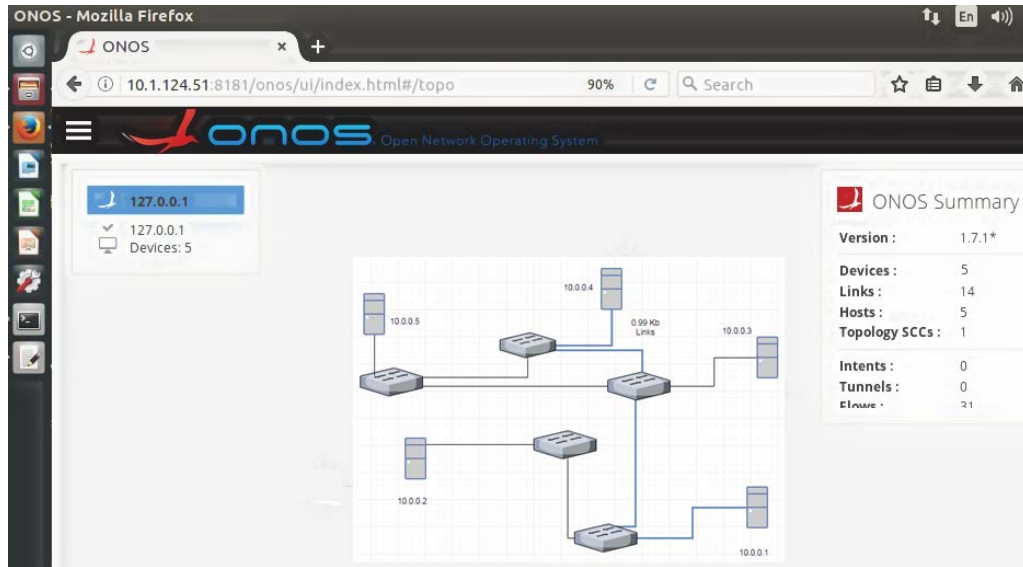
ONOS - Mozilla Firefox

En

ONOS ×

10.1.124.51:8181/onos/ui/index.html#/topo 90% Search

onos Open Network Operating System

127.0.0.1
127.0.0.1
Devices: 5

10.0.0.4
10.0.0.5
0.99 Kb Links
10.0.0.3
10.0.0.2
10.0.0.1

ONOS Summary

| | |
|---|---|
| Version : | 1.7.1* |
| Devices : | 5 |
| Links : | 14 |
| Hosts : | 5 |
| Topology SCCs : | 1 |
| Intents : | 0 |
| Tunnels : | 0 |
| Flows : | 31 |